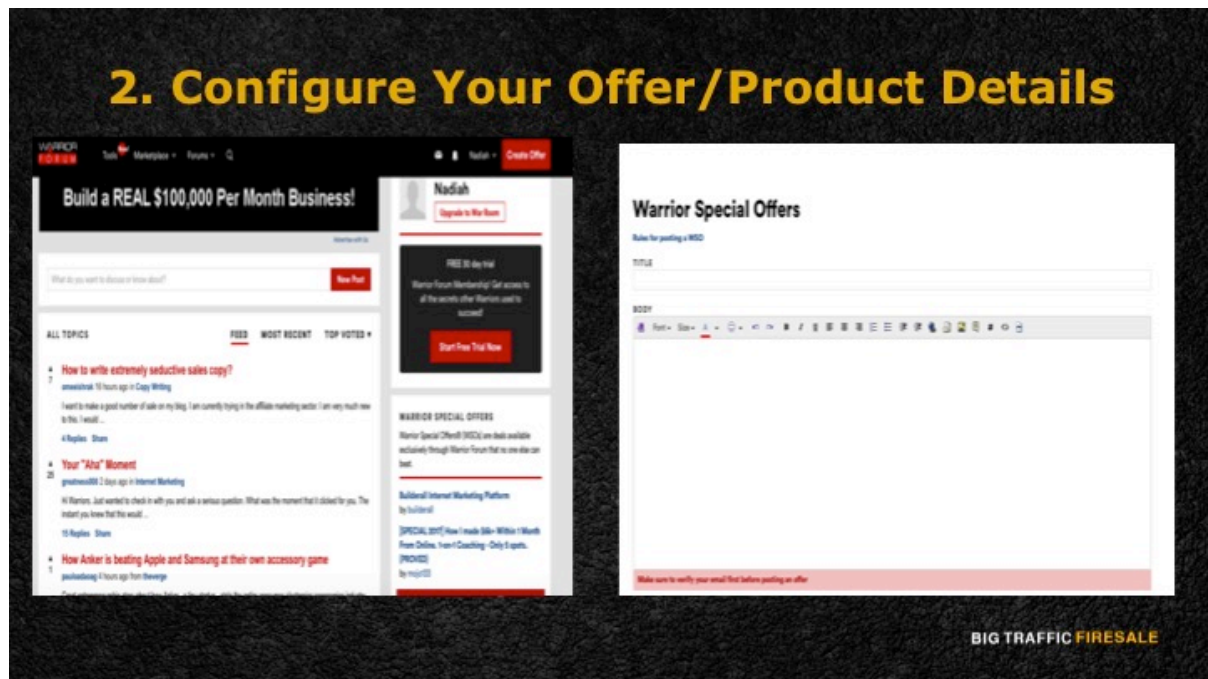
2. Configure Your Offer/Product Details

WARRIOR FORUM
Tools Marketplace Forums
Nadiah
Create Offer

Build a REAL $100,000 Per Month Business!

Advertise with Us

What do you want to discuss or know about?
New Post

ALL TOPICS
FEED MOST RECENT TOP VOTED

7
How to write extremely seductive sales copy?
ameelshrok 18 hours ago in Copy Writing
I want to make a good number of sale on my blog. I am currently trying in the affiliate marketing sector. I am very much new to this. I would ...
4 Replies Share

25
Your "Aha" Moment
greatness008 2 days ago in Internet Marketing
Hi Warriors. Just wanted to check in with you and ask a serious question. What was the moment that it clicked for you. The instant you knew that this would ...
15 Replies Share

1
How Anker is beating Apple and Samsung at their own accessory game
paulsadasag 4 hours ago from theverge

Nadiah
Upgrade to War Room

FREE 30 day trial
Warrior Forum Membership! Get access to all the secrets other Warriors used to succeed!
Start Free Trial Now

WARRIOR SPECIAL OFFERS
Warrior Special Offers® (WSOs) are deals available exclusively through Warrior Forum that no one else can beat.

Builderall Internet Marketing Platform
by builderall

[SPECIAL 2017] How I made $6k+ Within 1 Month From Online. 1-on-1 Coaching - Only 5 spots. [PICKED]
by mojo133

Warrior Special Offers
Rules for posting a WSO
TITLE
BODY
Font Size
Make sure to verify your email first before posting an offer

BIG TRAFFIC FIRESALE